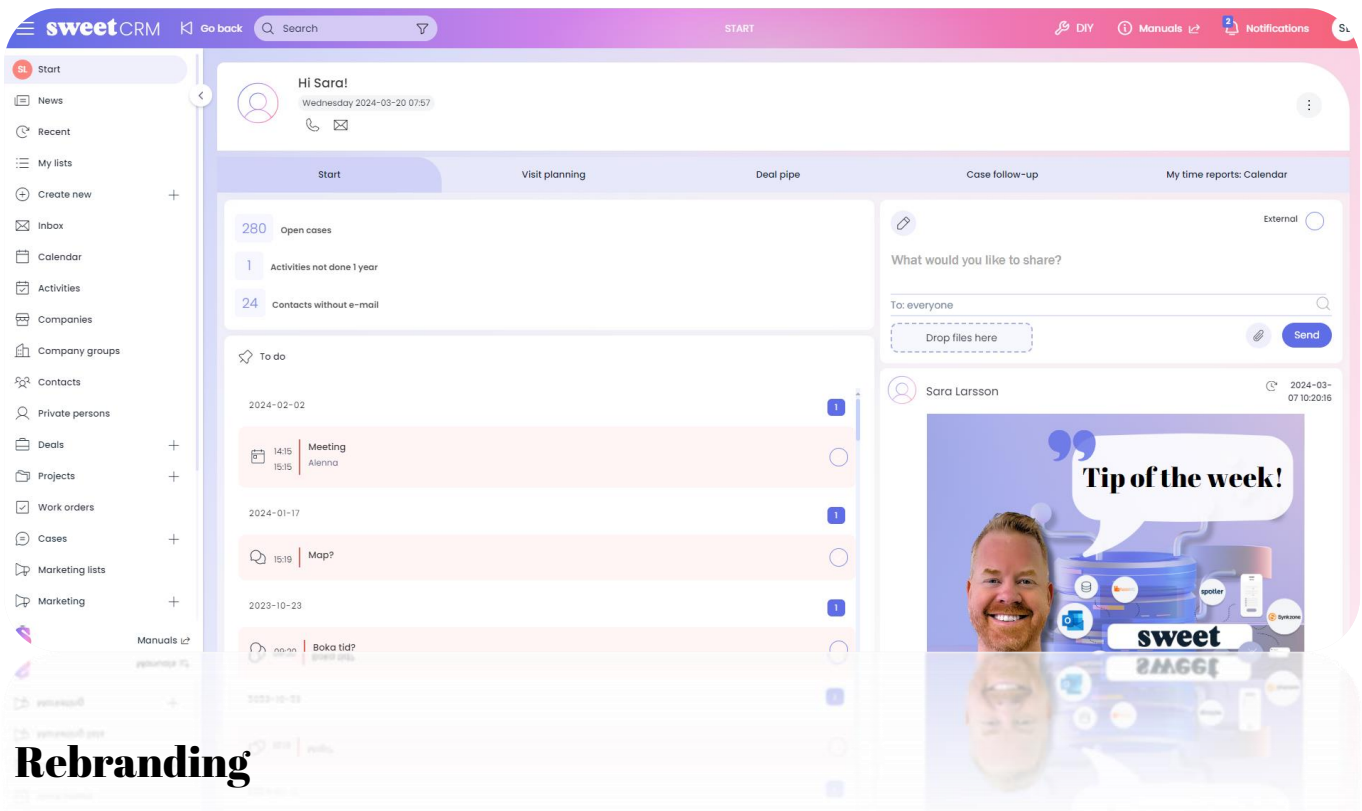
sweetCRM Go back Search START DIY Manuals 2 Notifications SL

SL Start
News
Recent
My lists
Create new +
Inbox
Calendar
Activities
Companies
Company groups
Contacts
Private persons
Deals +
Projects +
Work orders
Cases +
Marketing lists
Marketing +
Manuals

Hi Sara!
Wednesday 2024-03-20 07:57

Start | Visit planning | Deal pipe | Case follow-up | My time reports: Calendar

280 Open cases
1 Activities not done 1 year
24 Contacts without e-mail

To do

2024-02-02 1
14:15 15:15 Meeting Alenna

2024-01-17 1
15:19 Map?

2023-10-23 1
09:20 Boka tid?

External
What would you like to share?
To: everyone
Drop files here
Send

Sara Larsson 2024-03-07 10:20:16

Tip of the week!
spoiler
Synkzone
sweet

Rebranding